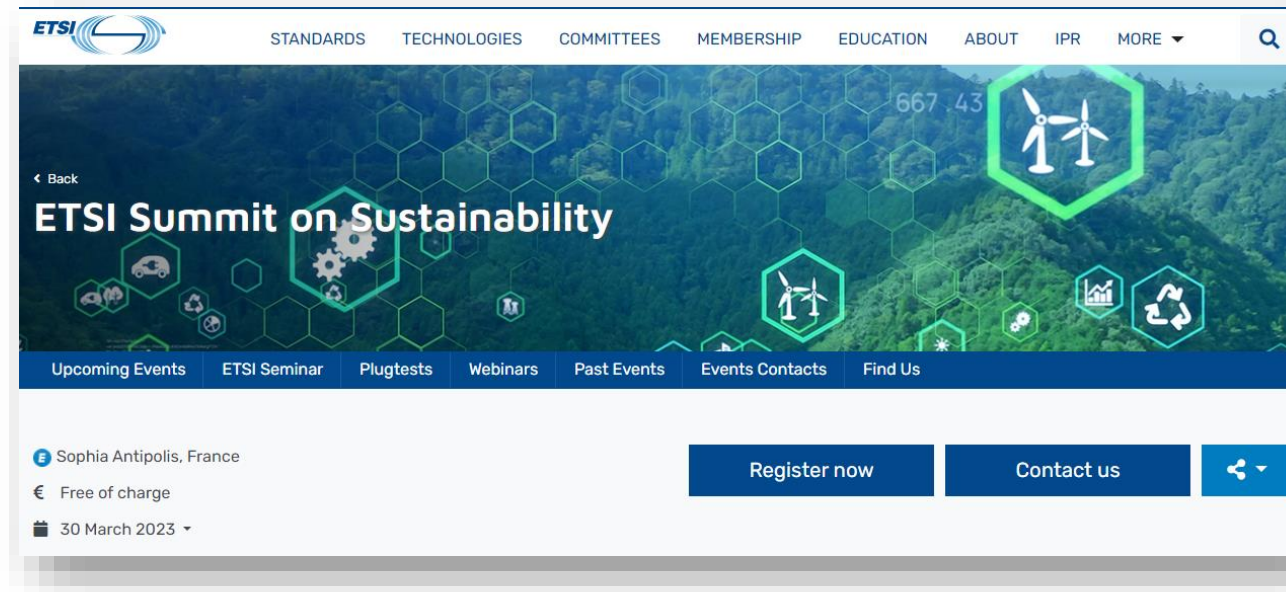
ETSI

STANDARDS TECHNOLOGIES COMMITTEES MEMBERSHIP EDUCATION ABOUT IPR MORE

667.43

‹ Back

ETSI Summit on Sustainability

Upcoming Events | ETSI Seminar | Plugtests | Webinars | Past Events | Events Contacts | Find Us

Sophia Antipolis, France

€ Free of charge

30 March 2023

Register now

Contact us